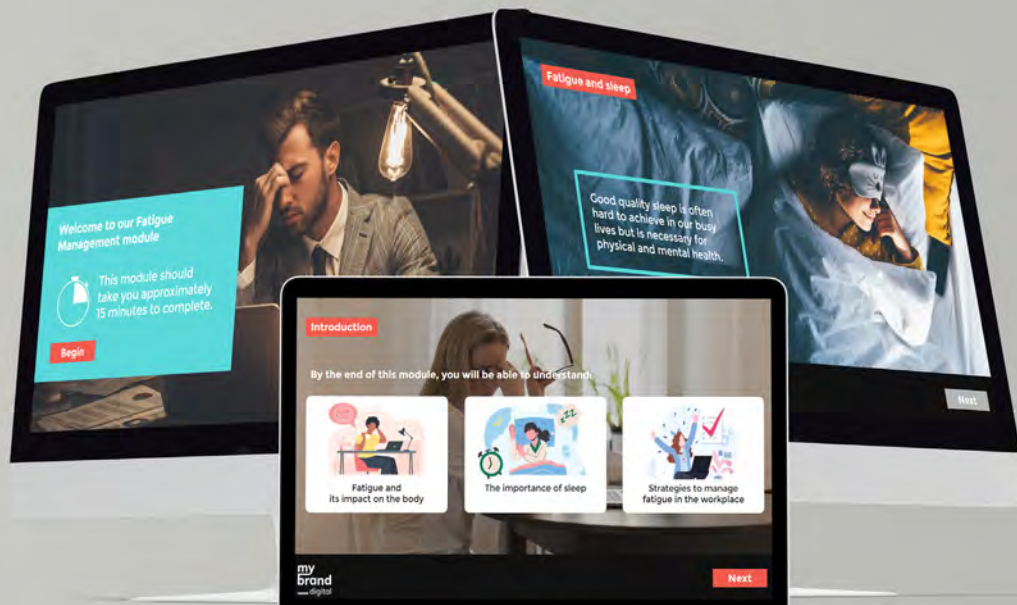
Welcome to our Fatigue Management module

This module should take you approximately 15 minutes to complete.

Begin

Fatigue and sleep

Good quality sleep is often hard to achieve in our busy lives but is necessary for physical and mental health.

Next

Introduction

By the end of this module, you will be able to understand:

Fatigue and its impact on the body

The importance of sleep

Strategies to manage fatigue in the workplace

my brand digital

Next